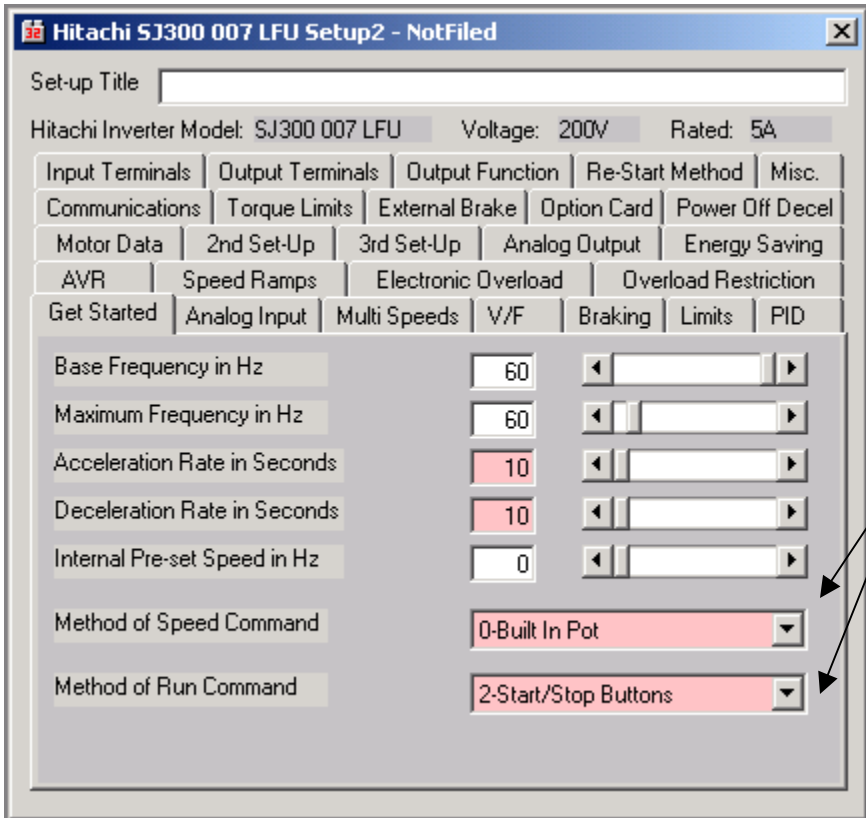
Hitachi SJ300 007 LFU Setup2 - NotFiled

Set-up Title

Hitachi Inverter Model: SJ300 007 LFU Voltage: 200V Rated: 5A

Input Terminals | Output Terminals | Output Function | Re-Start Method | Misc.
Communications | Torque Limits | External Brake | Option Card | Power Off Decel
Motor Data | 2nd Set-Up | 3rd Set-Up | Analog Output | Energy Saving
AVR | Speed Ramps | Electronic Overload | Overload Restriction
Get Started | Analog Input | Multi Speeds | V/F | Braking | Limits | PID

Base Frequency in Hz 60
Maximum Frequency in Hz 60
Acceleration Rate in Seconds 10
Deceleration Rate in Seconds 10
Internal Pre-set Speed in Hz 0

Method of Speed Command 0-Built In Pot

Method of Run Command 2-Start/Stop Buttons